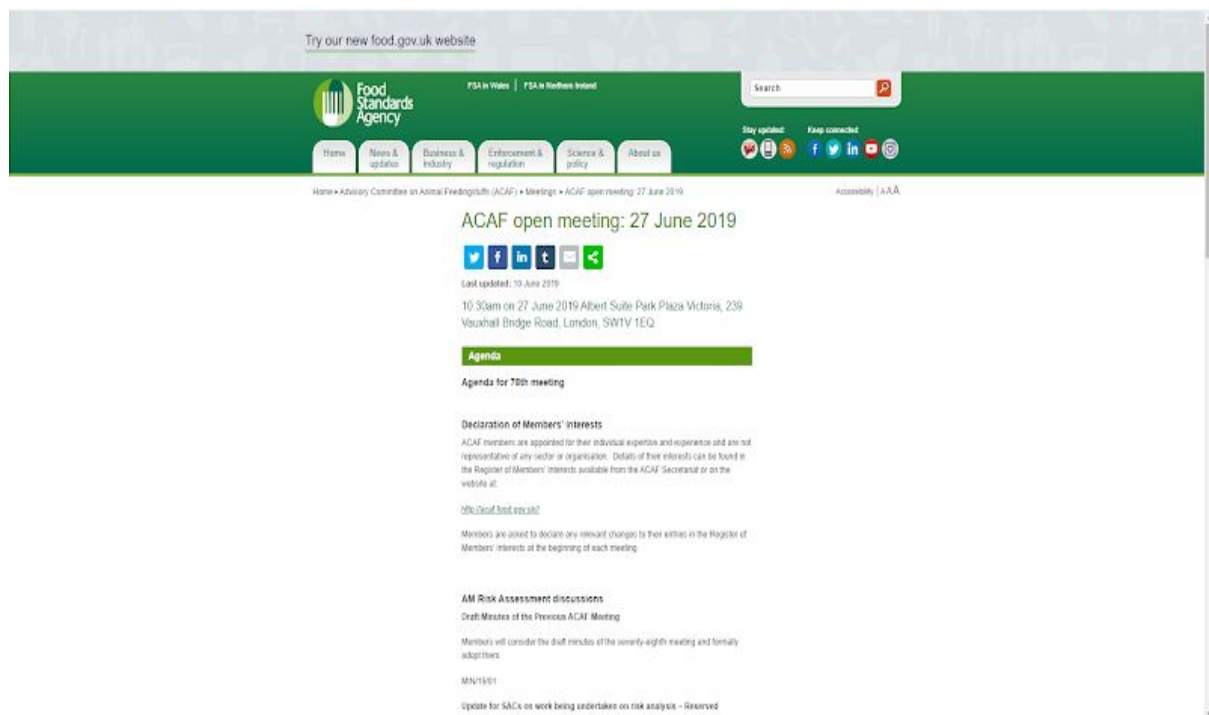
Try our new food.gov.uk website

Food Standards Agency

FSA in Wales | FSA in Northern Ireland

Search

Stay updated: Keep connected:

Home | News & updates | Business & industry | Enforcement & regulation | Science & policy | About us

Home » Advisory Committee on Animal Feedingstuffs (ACAF) » Meetings » ACAF open meeting: 27 June 2019

Accessibility | A A A

ACAF open meeting: 27 June 2019

Last updated: 10 June 2019

10.30am on 27 June 2019 Albert Suite Park Plaza Victoria, 239 Vauxhall Bridge Road, London, SW1V 1EQ

Agenda

Agenda for 79th meeting

Declaration of Members' Interests

ACAF members are appointed for their individual expertise and experience and are not representative of any sector or organisation. Details of their interests can be found in the Register of Members' Interests available from the ACAF Secretariat or on the website at:

http://acaf.food.gov.uk/

Members are asked to declare any relevant changes to their entries in the Register of Members' Interests at the beginning of each meeting.

AM Risk Assessment discussions

Draft Minutes of the Previous ACAF Meeting

Members will consider the draft minutes of the seventy-eighth meeting and formally adopt them.

MIN/19/01

Update for SACs on work being undertaken on risk analysis – Reserved